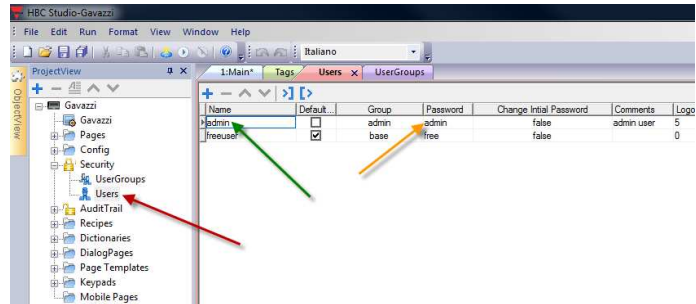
HBC Studio-Gavazzi

File Edit Run Format View Window Help

Italiano

ProjectView

ObjectView

Gavazzi
Gavazzi
Pages
Config
Security
UserGroups
Users
AuditTrail
Recipes
Dictionaries
DialogPages
Page Templates
Keypads
Mobile Pages

1:Main* Tags Users UserGroups

| Name | Default... | Group | Password | Change Intial Password | Comments | Logo |
|---|---|---|---|---|---|---|
| admin | ☐ | admin | admin | false | admin user | 5 |
| freeuser | ☑ | base | free | false | | 0 |